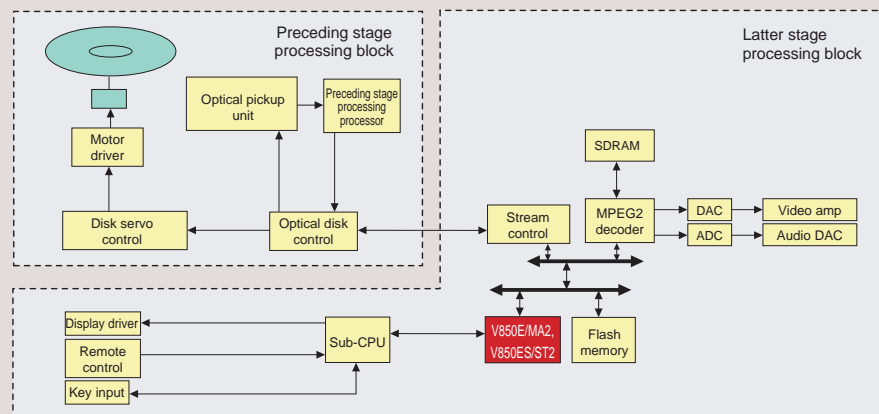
Preceding stage processing block

Latter stage processing block

Optical pickup unit

Preceding stage processing processor

Motor driver

Disk servo control

Optical disk control

Stream control

SDRAM

MPEG2 decoder

DAC

ADC

Video amp

Audio DAC

Display driver

Remote control

Key input

Sub-CPU

V850E/MA2, V850ES/ST2

Flash memory